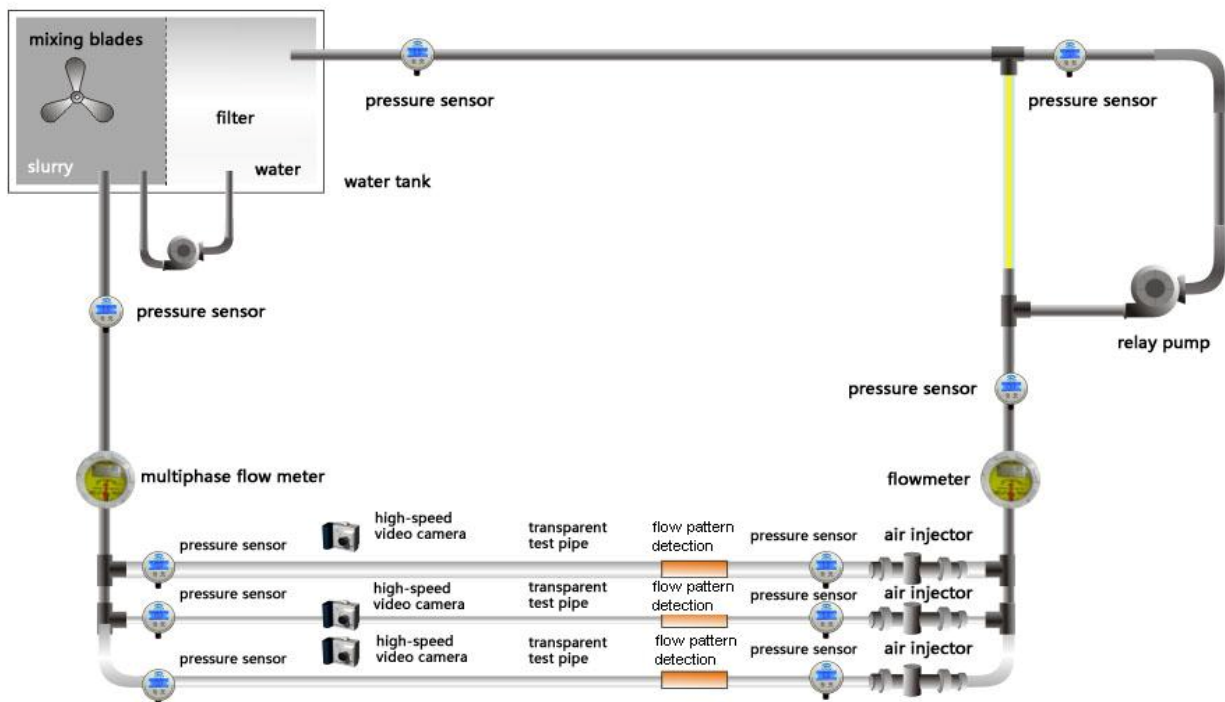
mixing blades

filter

slurry

water

water tank

pressure sensor

pressure sensor

pressure sensor

relay pump

pressure sensor

multiphase flow meter

flowmeter

pressure sensor

high-speed video camera

transparent test pipe

flow pattern detection

pressure sensor

air injector

pressure sensor

high-speed video camera

transparent test pipe

flow pattern detection

pressure sensor

air injector

pressure sensor

high-speed video camera

transparent test pipe

flow pattern detection

pressure sensor

air injector